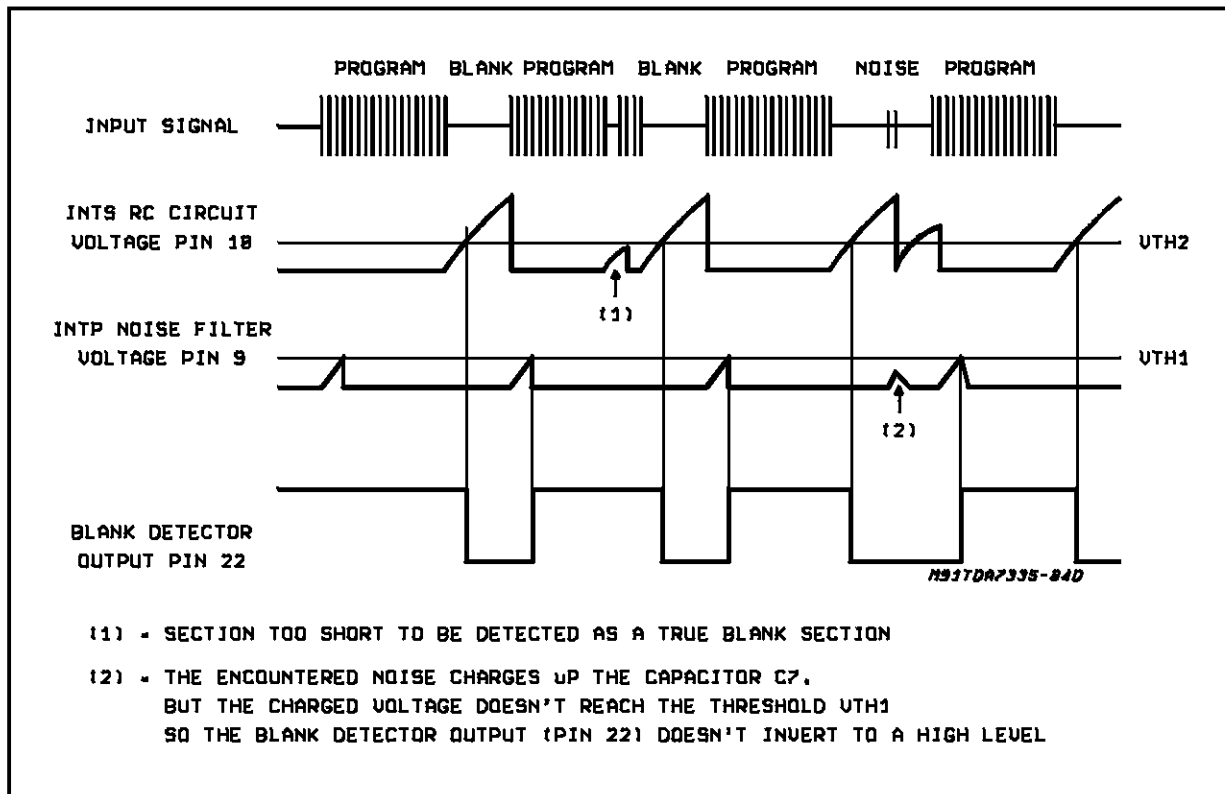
PROGRAM BLANK PROGRAM BLANK PROGRAM NOISE PROGRAM

INPUT SIGNAL

INTS RC CIRCUIT VOLTAGE PIN 18

VTH2

(1)

INTP NOISE FILTER VOLTAGE PIN 9

VTH1

(2)

BLANK DETECTOR OUTPUT PIN 22

M91TDA7335-04D

(1) - SECTION TOO SHORT TO BE DETECTED AS A TRUE BLANK SECTION

(2) - THE ENCOUNTERED NOISE CHARGES UP THE CAPACITOR C7. BUT THE CHARGED VOLTAGE DOESN'T REACH THE THRESHOLD VTH1 SO THE BLANK DETECTOR OUTPUT (PIN 22) DOESN'T INVERT TO A HIGH LEVEL